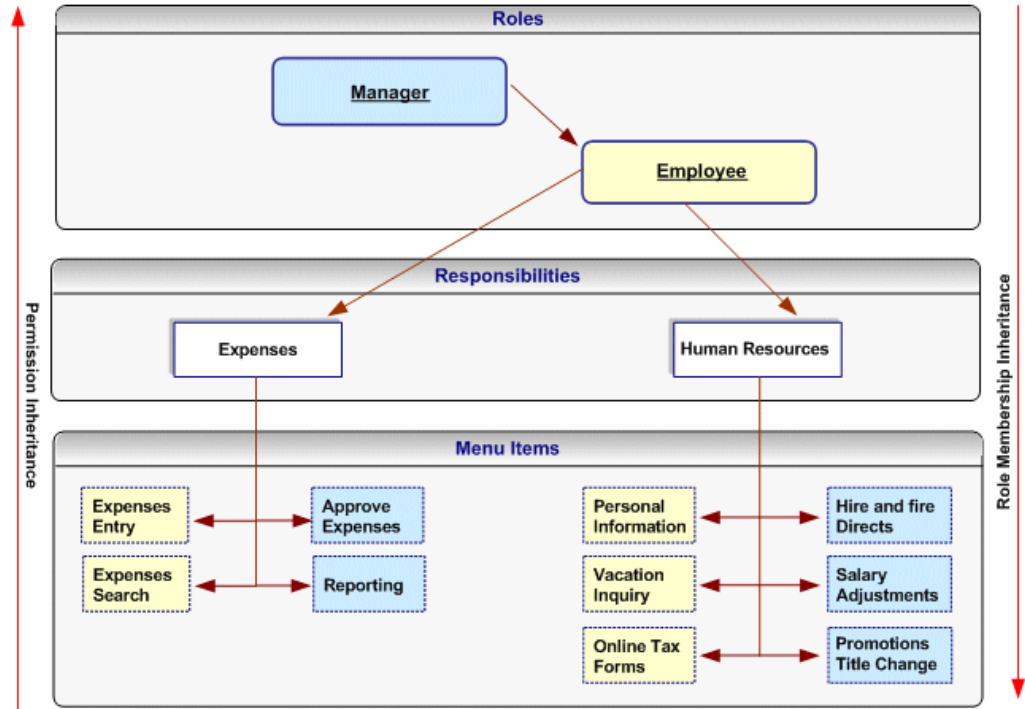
Permission Inheritance

Roles

Manager

Employee

Responsibilities

Expenses

Human Resources

Menu Items

Expenses Entry

Approve Expenses

Expenses Search

Reporting

Personal Information

Hire and fire Directs

Vacation Inquiry

Salary Adjustments

Online Tax Forms

Promotions Title Change

Role Membership Inheritance